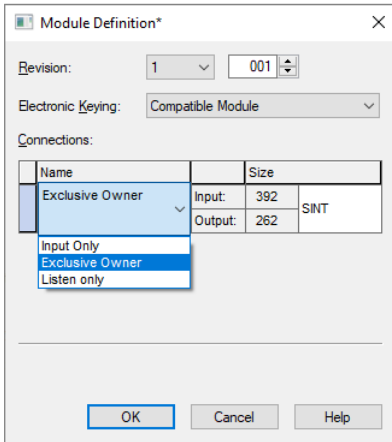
Module Definition*

Revision: 1 001

Electronic Keying: Compatible Module

Connections:

| Name | | Size | |
|---|---|---|---|
| Exclusive Owner | Input: | 392 | SINT |
| | Output: | 262 | |

Input Only
Exclusive Owner
Listen only

OK Cancel Help